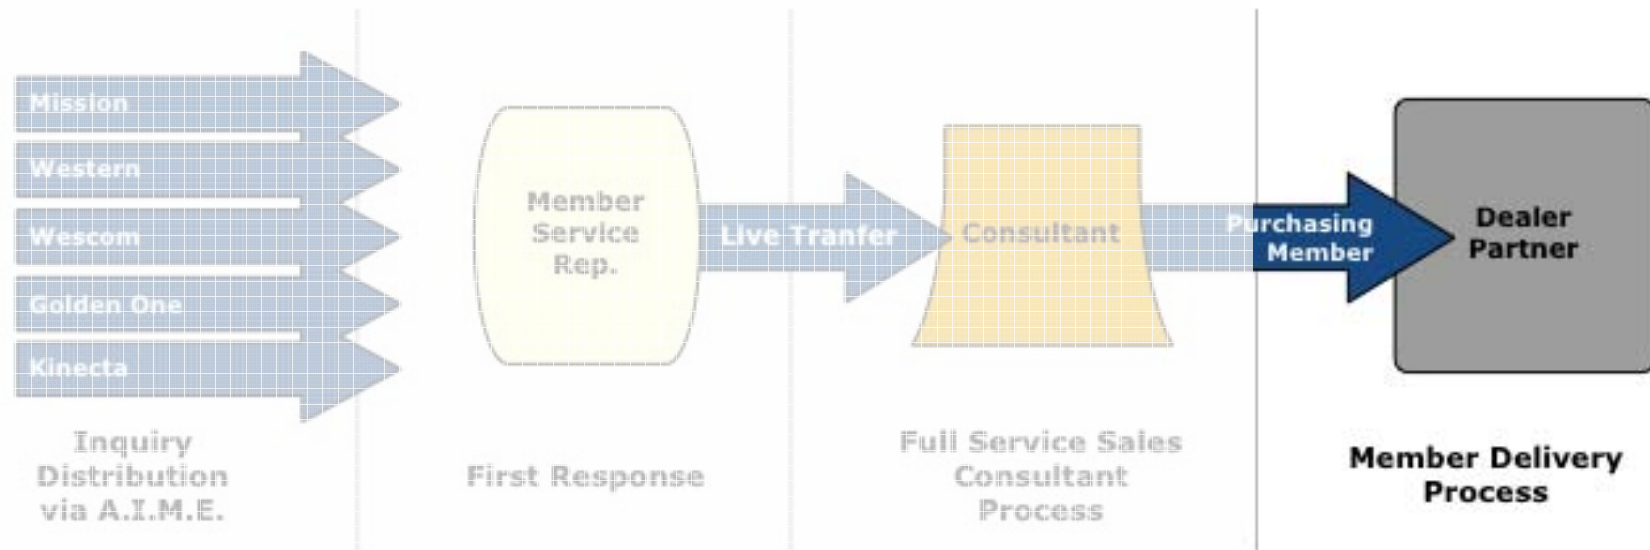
Mission
Western
Wescom
Golden One
Kinecta

Member Service Rep.

Live Tranfer

Consultant

Purchasing Member

Dealer Partner

Inquiry Distribution via A.I.M.E.

First Response

Full Service Sales Consultant Process

Member Delivery Process